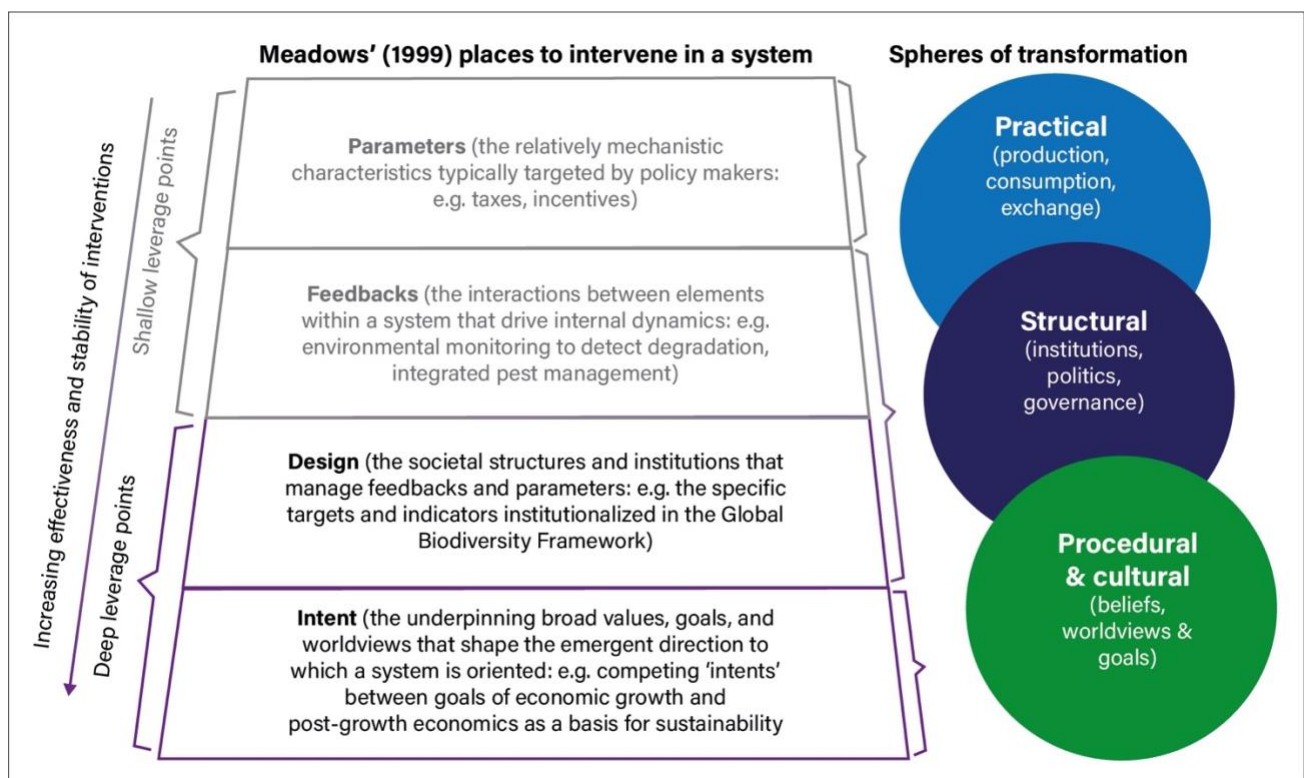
Meadows' (1999) places to intervene in a system

Spheres of transformation

Increasing effectiveness and stability of interventions

Shallow leverage points

Deep leverage points

Parameters (the relatively mechanistic characteristics typically targeted by policy makers: e.g. taxes, incentives)

Feedbacks (the interactions between elements within a system that drive internal dynamics: e.g. environmental monitoring to detect degradation, integrated pest management)

Design (the societal structures and institutions that manage feedbacks and parameters: e.g. the specific targets and indicators institutionalized in the Global Biodiversity Framework)

Intent (the underpinning broad values, goals, and worldviews that shape the emergent direction to which a system is oriented: e.g. competing 'intents' between goals of economic growth and post-growth economics as a basis for sustainability

Practical (production, consumption, exchange)

Structural (institutions, politics, governance)

Procedural & cultural (beliefs, worldviews & goals)